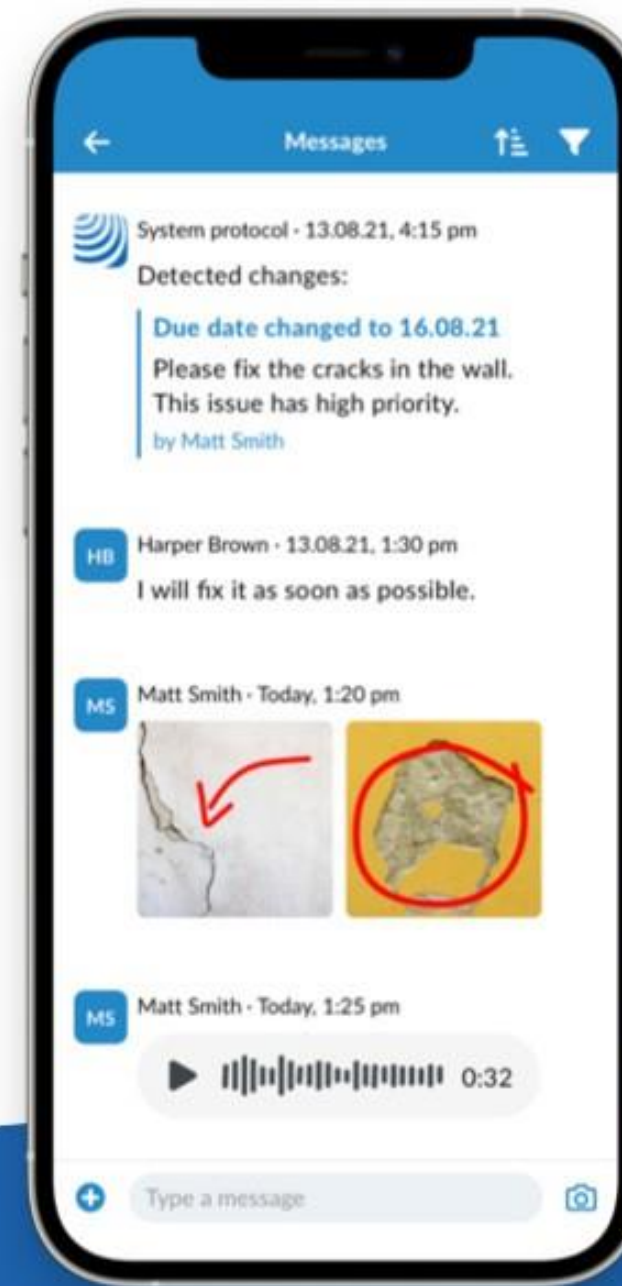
Messages

System protocol · 13.08.21, 4:15 pm
Detected changes:
Due date changed to 16.08.21
Please fix the cracks in the wall. This issue has high priority.
by Matt Smith

HB Harper Brown · 13.08.21, 1:30 pm
I will fix it as soon as possible.

MS Matt Smith · Today, 1:20 pm

MS Matt Smith · Today, 1:25 pm
0:32

Type a message